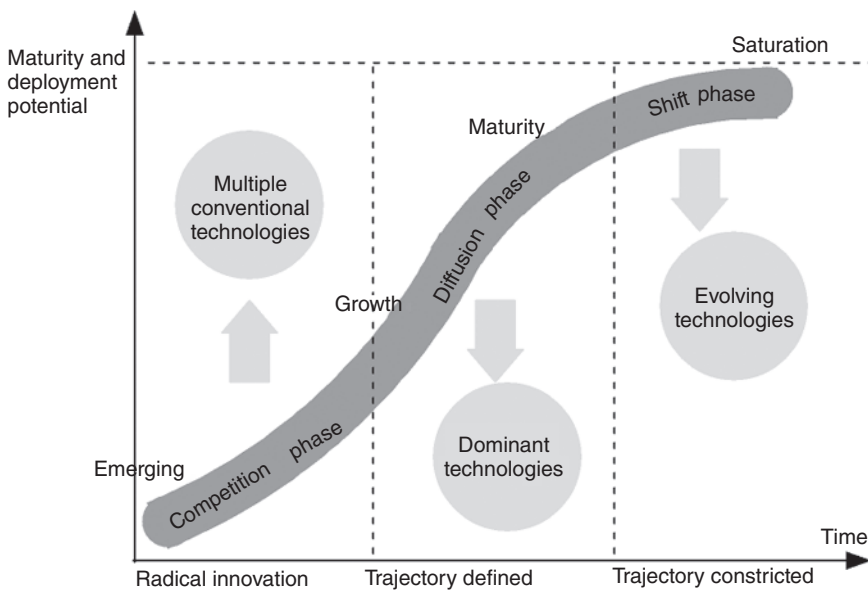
Maturity and deployment potential

Saturation

Shift phase

Maturity

Diffusion phase

Multiple conventional technologies

Evolving technologies

Growth

Dominant technologies

Emerging

Competition phase

Time

Radical innovation

Trajectory defined

Trajectory constricted